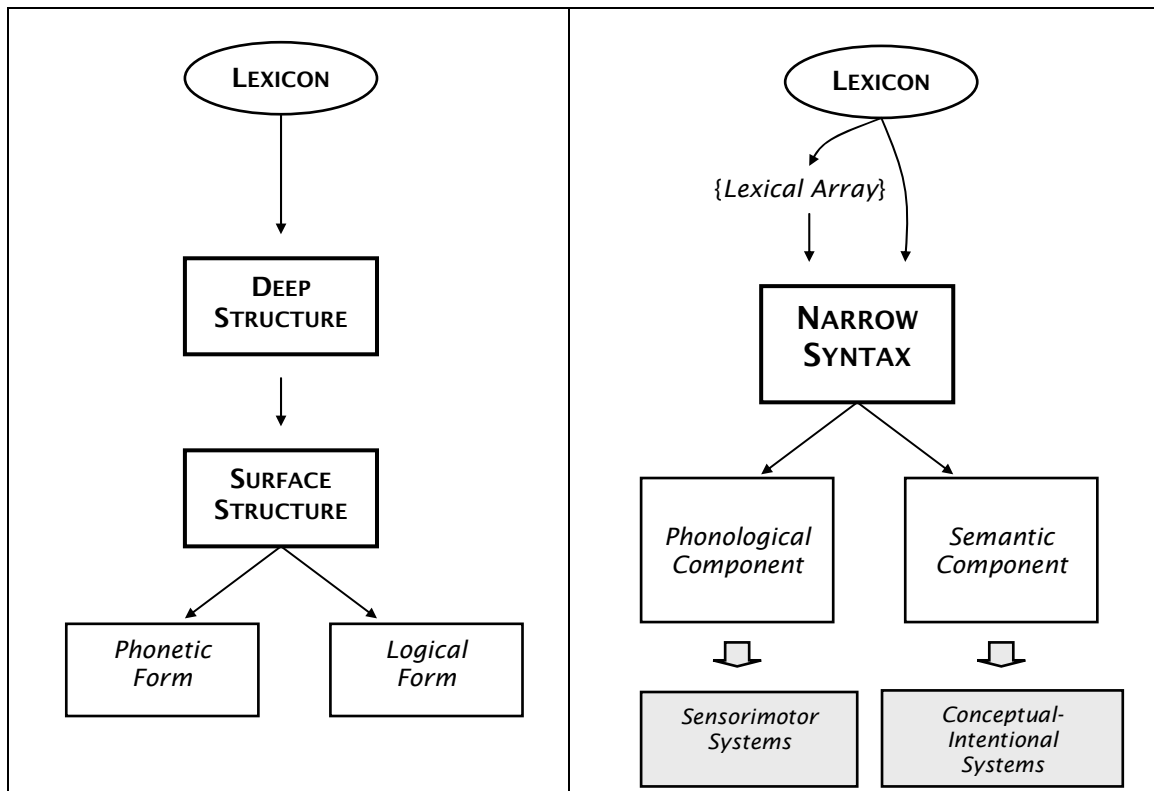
LEXICON

DEEP STRUCTURE

SURFACE STRUCTURE

Phonetic Form

Logical Form

LEXICON

{Lexical Array}

NARROW SYNTAX

Phonological Component

Semantic Component

Sensorimotor Systems

Conceptual-Intentional Systems